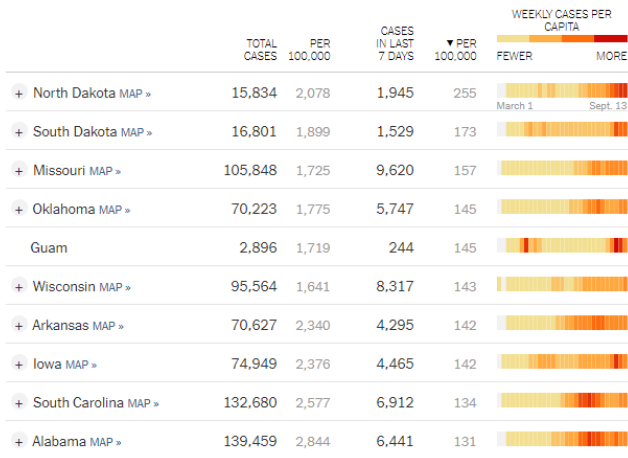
| | TOTAL CASES | PER 100,000 | CASES IN LAST 7 DAYS | ▼ PER 100,000 | WEEKLY CASES PER CAPITA FEWER MORE |
|---|---|---|---|---|---|
| + North Dakota MAP » | 15,834 | 2,078 | 1,945 | 255 | March 1 Sept. 13 |
| + South Dakota MAP » | 16,801 | 1,899 | 1,529 | 173 | |
| + Missouri MAP » | 105,848 | 1,725 | 9,620 | 157 | |
| + Oklahoma MAP » | 70,223 | 1,775 | 5,747 | 145 | |
| Guam | 2,896 | 1,719 | 244 | 145 | |
| + Wisconsin MAP » | 95,564 | 1,641 | 8,317 | 143 | |
| + Arkansas MAP » | 70,627 | 2,340 | 4,295 | 142 | |
| + Iowa MAP » | 74,949 | 2,376 | 4,465 | 142 | |
| + South Carolina MAP » | 132,680 | 2,577 | 6,912 | 134 | |
| + Alabama MAP » | 139,459 | 2,844 | 6,441 | 131 | |